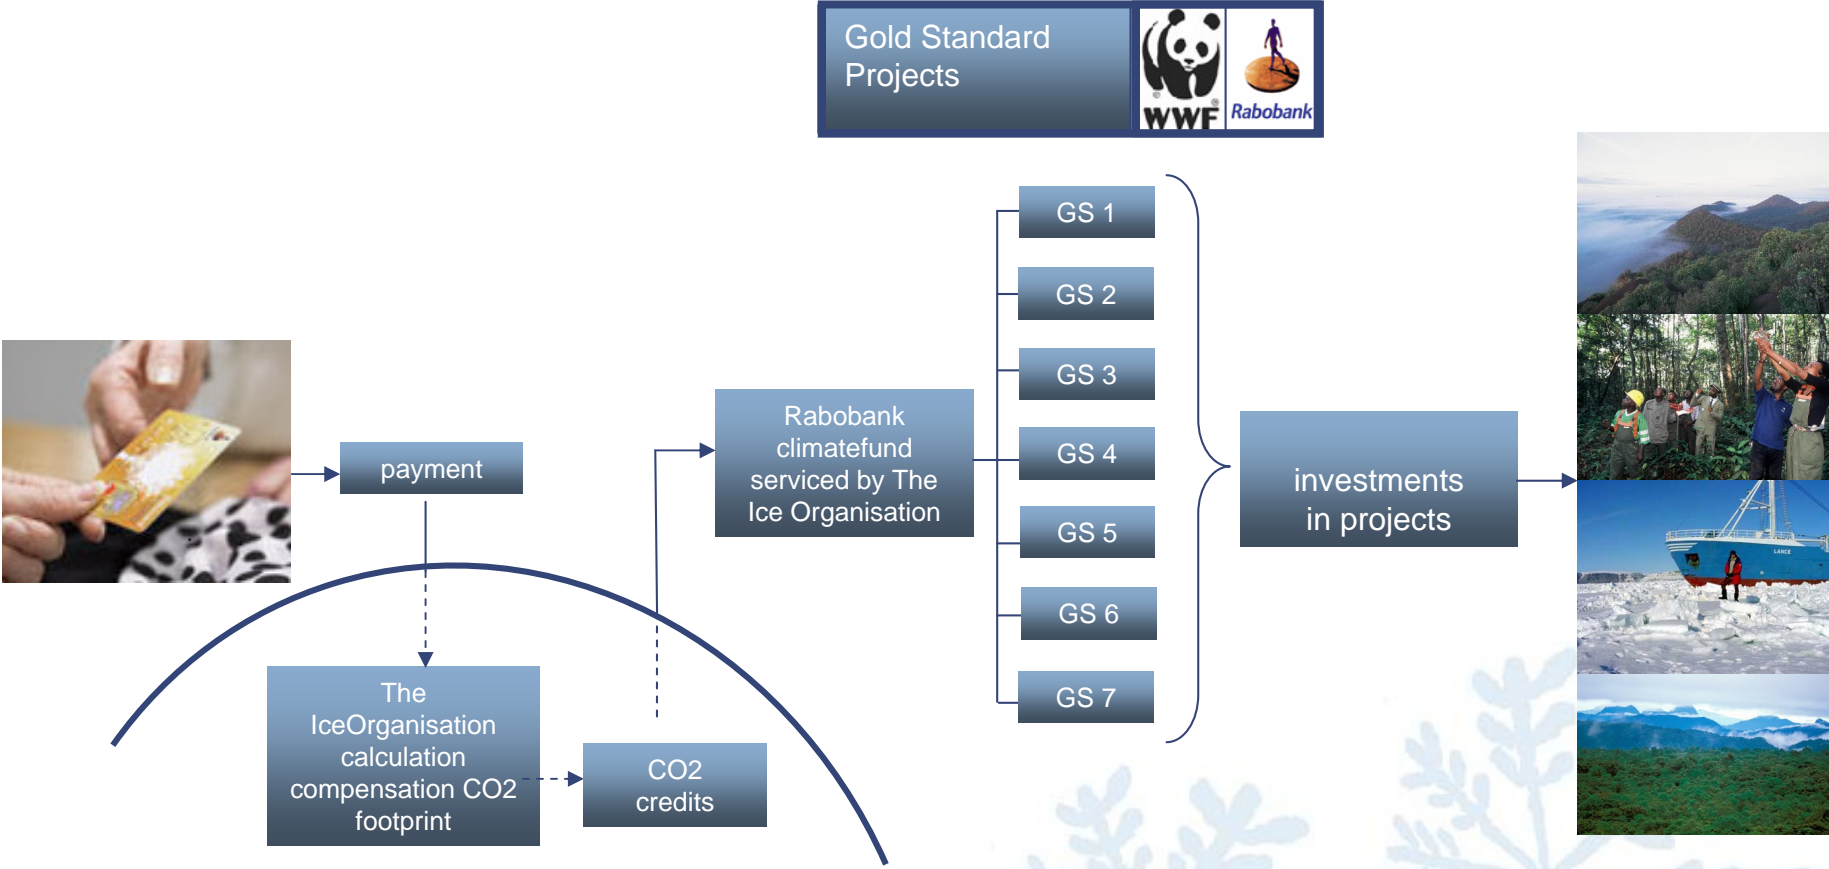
Gold Standard Projects

WWF

Rabobank

payment

Rabobank climatefund serviced by The Ice Organisation

GS 1

GS 2

GS 3

GS 4

GS 5

GS 6

GS 7

investments in projects

The IceOrganisation calculation compensation CO2 footprint

CO2 credits

LANCE